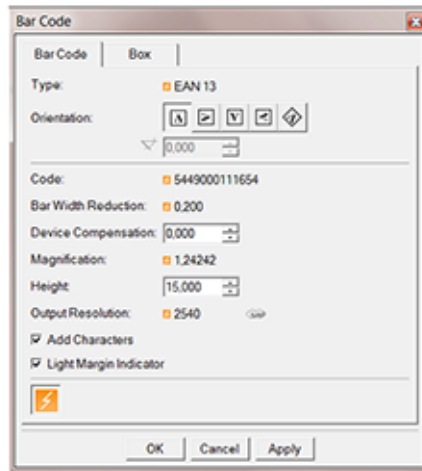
Bar Code

Bar Code | Box

Type: EAN 13

Orientation:

0,000

Code: 5449000111654

Bar Width Reduction: 0,200

Device Compensation: 0,000

Magnification: 1,24242

Height: 15,000

Output Resolution: 2540

Add Characters

Light Margin Indicator

OK Cancel Apply